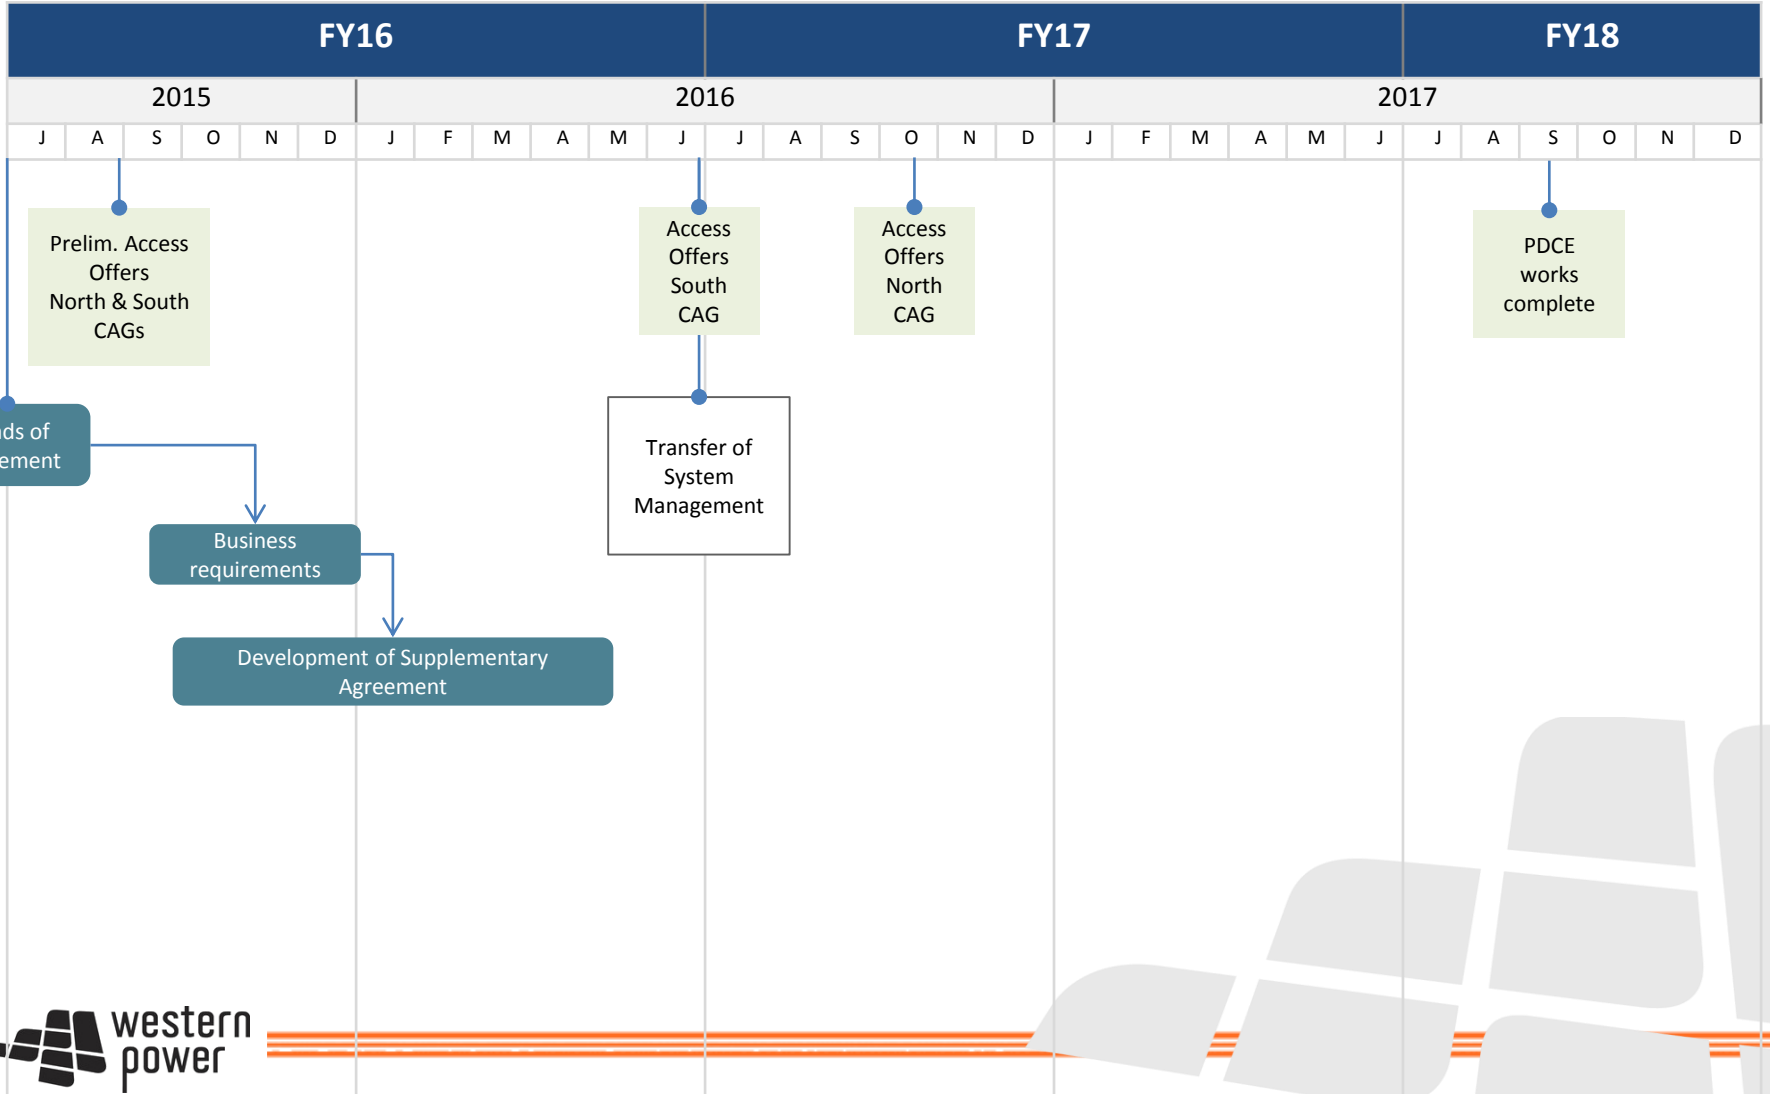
FY16

FY17

FY18

2015

2016

2017

J A S O N D J F M A M J J A S O N D J F M A M J J A S O N D

Prelim. Access Offers North & South CAGs

Access Offers South CAG

Access Offers North CAG

PDCE works complete

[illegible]ds of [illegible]ement

Transfer of System Management

Business requirements

Development of Supplementary Agreement

western power